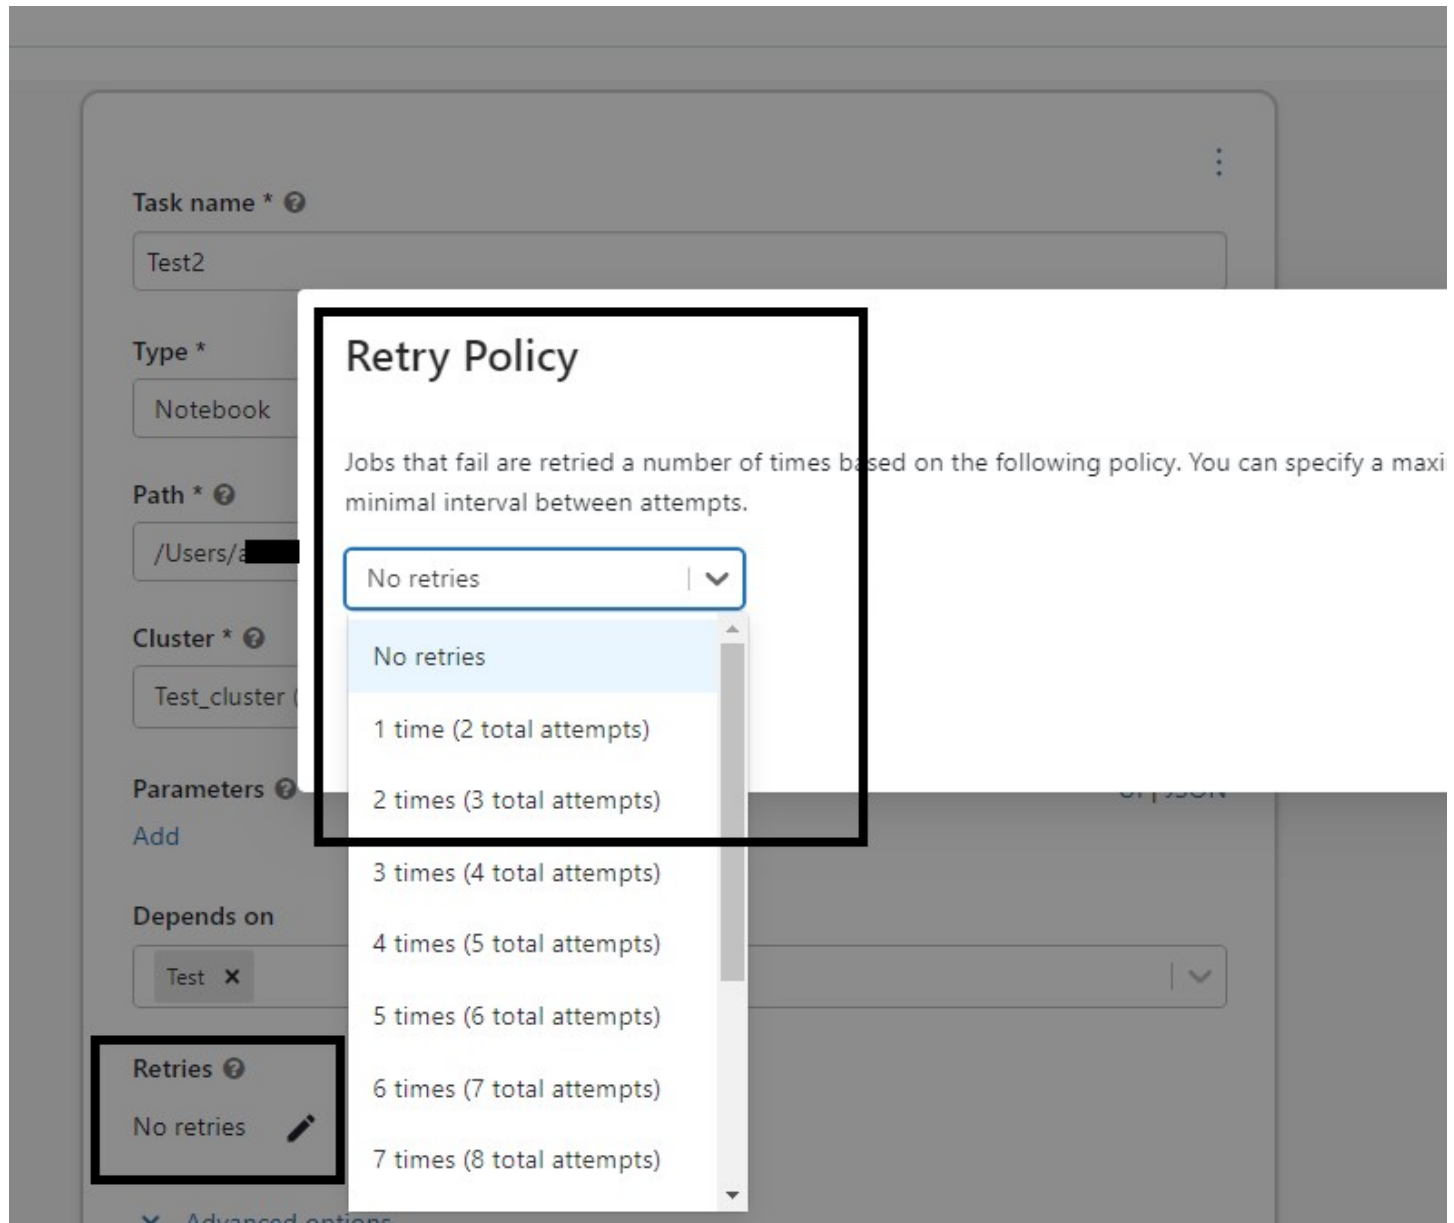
Task name *

Test2

Type *

Notebook

Path *

/Users/a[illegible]

Cluster *

Test_cluster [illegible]

Parameters

Add

Depends on

Test ×

Retries

No retries

Retry Policy

Jobs that fail are retried a number of times based on the following policy. You can specify a maxi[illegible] minimal interval between attempts.

No retries

No retries

1 time (2 total attempts)

2 times (3 total attempts)

3 times (4 total attempts)

4 times (5 total attempts)

5 times (6 total attempts)

6 times (7 total attempts)

7 times (8 total attempts)

Advanced options